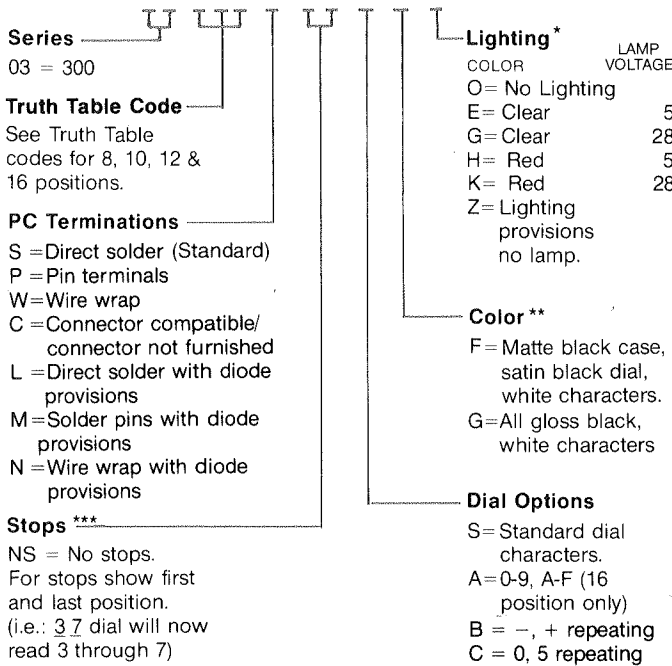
Series
03 = 300

Truth Table Code
See Truth Table codes for 8, 10, 12 & 16 positions.

PC Terminations
S = Direct solder (Standard)
P = Pin terminals
W = Wire wrap
C = Connector compatible/ connector not furnished
L = Direct solder with diode provisions
M = Solder pins with diode provisions
N = Wire wrap with diode provisions

Stops ***
NS = No stops.
For stops show first and last position.
(i.e.: 3 7 dial will now read 3 through 7)

Lighting*
| COLOR | LAMP VOLTAGE |
|---|---|
| O = No Lighting | |
| E = Clear | 5 |
| G = Clear | 28 |
| H = Red | 5 |
| K = Red | 28 |
| Z = Lighting provisions no lamp. | |

Color**
F = Matte black case, satin black dial, white characters.
G = All gloss black, white characters

Dial Options
S = Standard dial characters.
A = 0-9, A-F (16 position only)
B = −, + repeating
C = 0, 5 repeating